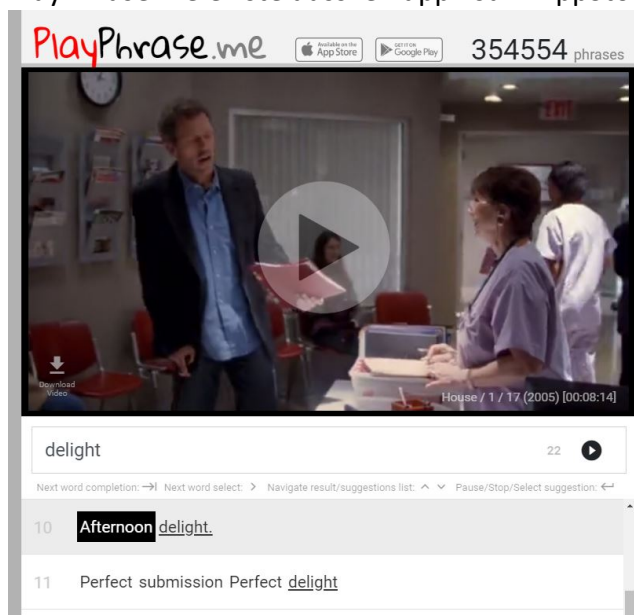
PlayPhrase.me Available on the App Store GET IT ON Google Play 354554 phrases

EXIT

Download Video

House / 1 / 17 (2005) [00:08:14]

delight 22

Next word completion: ⇥ Next word select: > Navigate result/suggestions list: ^ ˅ Pause/Stop/Select suggestion: ↵

10 Afternoon delight.

11 Perfect submission Perfect delight